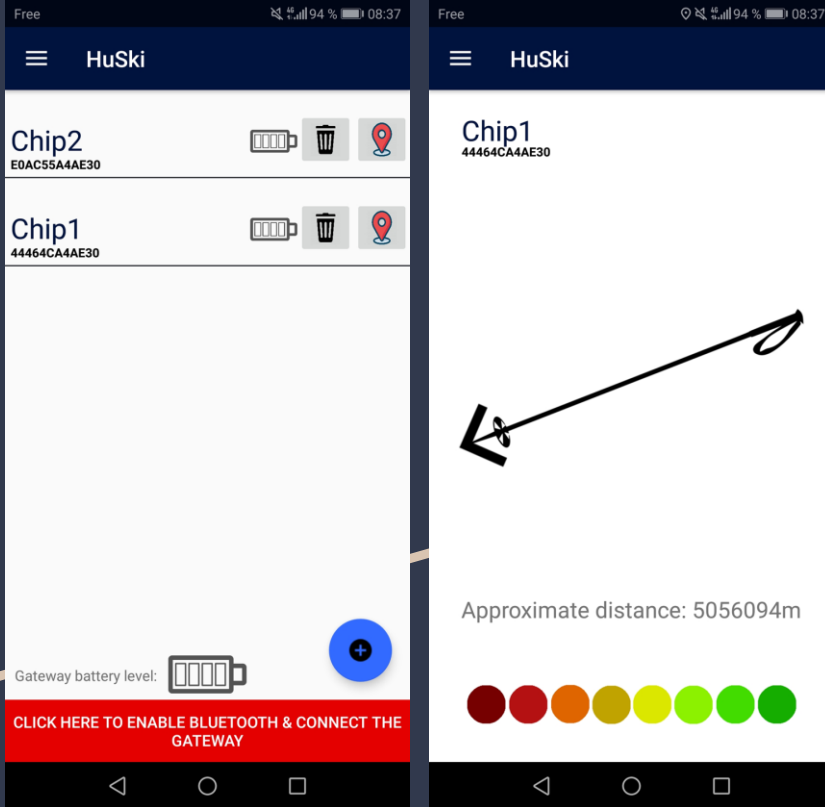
Free 94 % 08:37

HuSki

Chip2
E0AC55A4AE30

Chip1
44464CA4AE30

Gateway battery level:

CLICK HERE TO ENABLE BLUETOOTH & CONNECT THE GATEWAY

Free 94 % 08:37

HuSki

Chip1
44464CA4AE30

Approximate distance: 5056094m